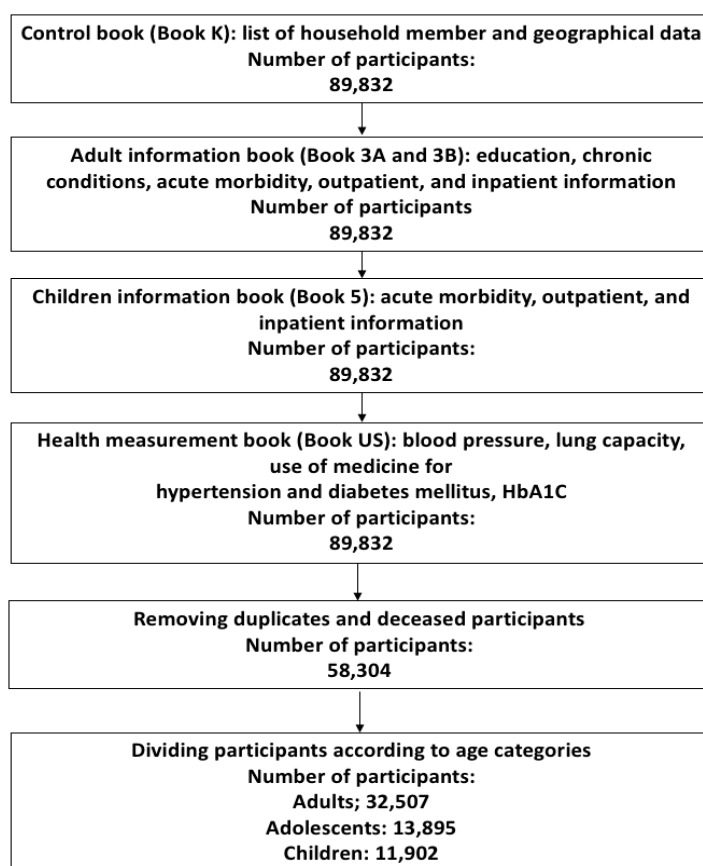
Control book (Book K): list of household member and geographical data
Number of participants:
89,832

Adult information book (Book 3A and 3B): education, chronic conditions, acute morbidity, outpatient, and inpatient information
Number of participants
89,832

Children information book (Book 5): acute morbidity, outpatient, and inpatient information
Number of participants:
89,832

Health measurement book (Book US): blood pressure, lung capacity, use of medicine for
hypertension and diabetes mellitus, HbA1C
Number of participants:
89,832

Removing duplicates and deceased participants
Number of participants:
58,304

Dividing participants according to age categories
Number of participants:
Adults; 32,507
Adolescents: 13,895
Children: 11,902